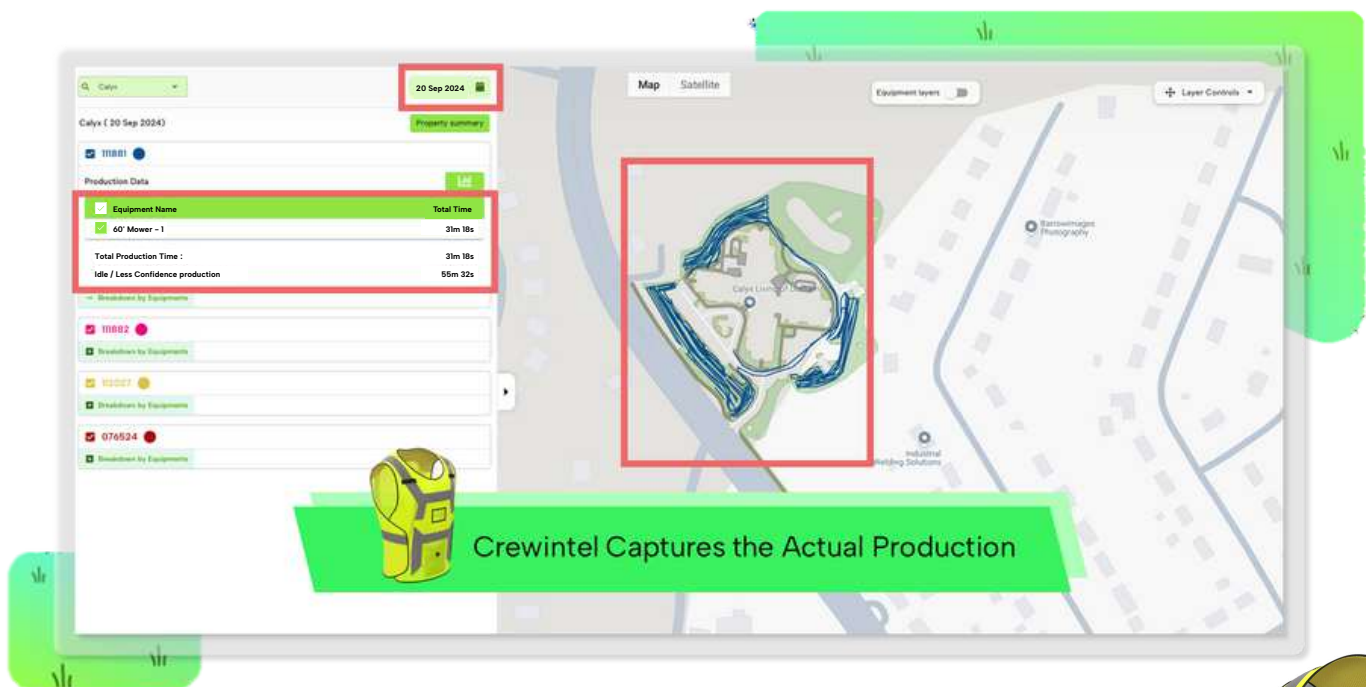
Calyx

20 Sep 2024

Calyx ( 20 Sep 2024)

Property summary

111881

Production Data

| Equipment Name | Total Time |
|---|---|
| 60' Mower - 1 | 31m 18s |

Total Production Time : 31m 18s

Idle / Less Confidence production 55m 32s

Breakdown by Equipments

111882

Breakdown by Equipments

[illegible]

Breakdown by Equipments

076524

Breakdown by Equipments

Map Satellite

Equipment layers

Layer Controls

Barrowimages Photography

Calyx Living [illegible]

Industrial Welding Solutions

Crewintel Captures the Actual Production